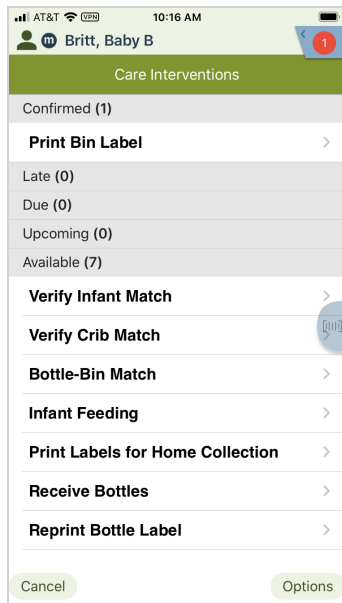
AT&T VPN 10:16 AM

m Britt, Baby B

1

Care Interventions

Confirmed (1)

Print Bin Label

Late (0)

Due (0)

Upcoming (0)

Available (7)

Verify Infant Match

Verify Crib Match

Bottle-Bin Match

Infant Feeding

Print Labels for Home Collection

Receive Bottles

Reprint Bottle Label

Cancel

Options